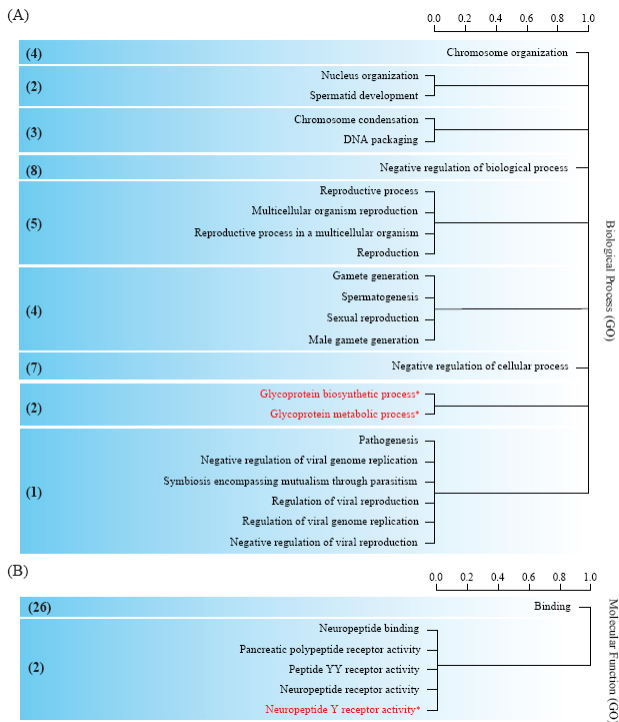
(A)

0.0 0.2 0.4 0.6 0.8 1.0

(4) Chromosome organization

(2) Nucleus organization
Spermatid development

(3) Chromosome condensation
DNA packaging

(8) Negative regulation of biological process

(5) Reproductive process
Multicellular organism reproduction
Reproductive process in a multicellular organism
Reproduction

(4) Gamete generation
Spermatogenesis
Sexual reproduction
Male gamete generation

(7) Negative regulation of cellular process

(2) Glycoprotein biosynthetic process*
Glycoprotein metabolic process*

(1) Pathogenesis
Negative regulation of viral genome replication
Symbiosis encompassing mutualism through parasitism
Regulation of viral reproduction
Regulation of viral genome replication
Negative regulation of viral reproduction

Biological Process (GO)

(B)

0.0 0.2 0.4 0.6 0.8 1.0

(26) Binding

(2) Neuropeptide binding
Pancreatic polypeptide receptor activity
Peptide YY receptor activity
Neuropeptide receptor activity
Neuropeptide Y receptor activity*

Molecular Function (GO)